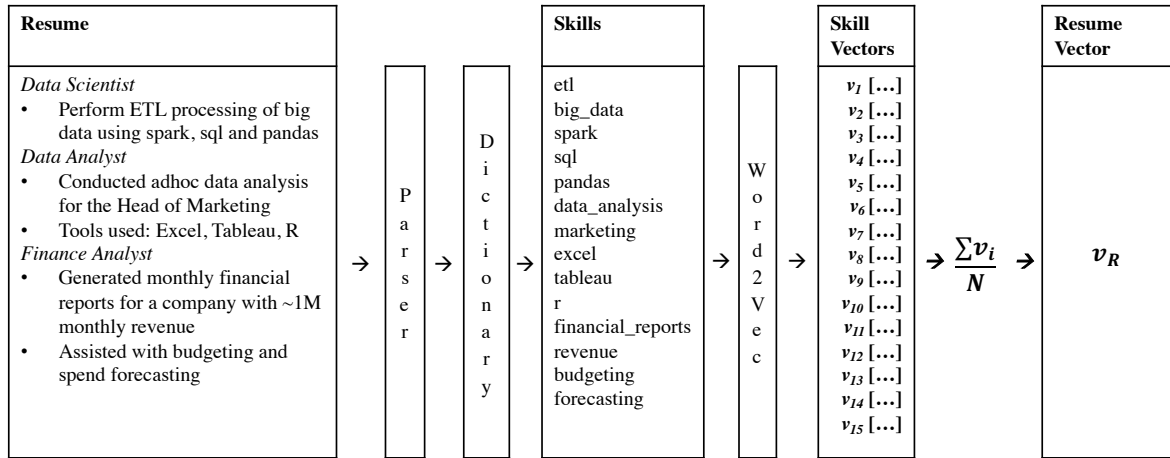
Resume

Data Scientist
• Perform ETL processing of big data using spark, sql and pandas
Data Analyst
• Conducted adhoc data analysis for the Head of Marketing
• Tools used: Excel, Tableau, R
Finance Analyst
• Generated monthly financial reports for a company with ~1M monthly revenue
• Assisted with budgeting and spend forecasting

→

Parser

→

Dictionary

→

Skills

etl
big_data
spark
sql
pandas
data_analysis
marketing
excel
tableau
r
financial_reports
revenue
budgeting
forecasting

→

Word2Vec

→

Skill Vectors

$v_1$ […]
$v_2$ […]
$v_3$ […]
$v_4$ […]
$v_5$ […]
$v_6$ […]
$v_7$ […]
$v_8$ […]
$v_9$ […]
$v_{10}$ […]
$v_{11}$ […]
$v_{12}$ […]
$v_{13}$ […]
$v_{14}$ […]
$v_{15}$ […]

→ $\frac{\sum v_i}{N}$ →

Resume Vector

$v_R$